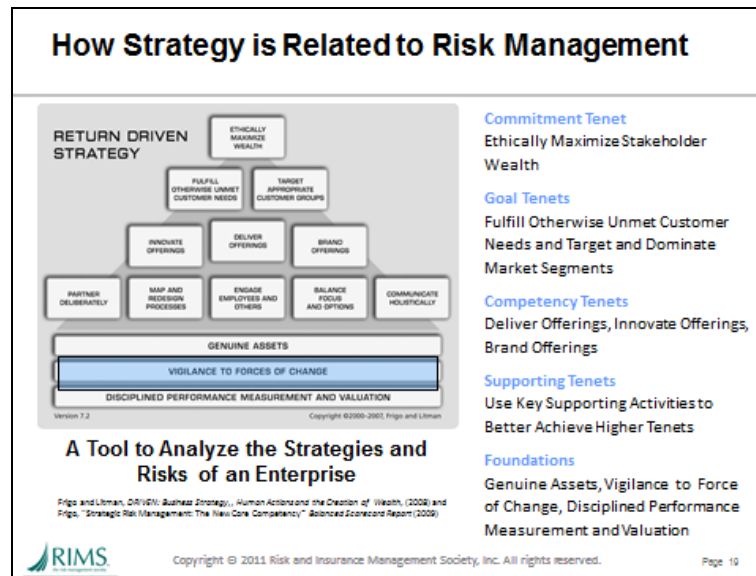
How Strategy is Related to Risk Management

RETURN DRIVEN STRATEGY

ETHICALLY MAXIMIZE WEALTH

FULFILL OTHERWISE UNMET CUSTOMER NEEDS

TARGET APPROPRIATE CUSTOMER GROUPS

INNOVATE OFFERINGS

DELIVER OFFERINGS

BRAND OFFERINGS

PARTNER DELIBERATELY

MAP AND REDESIGN PROCESSES

ENGAGE EMPLOYEES AND OTHERS

BALANCE FOCUS AND OPTIONS

COMMUNICATE HOLISTICALLY

GENUINE ASSETS

VIGILANCE TO FORCES OF CHANGE

DISCIPLINED PERFORMANCE MEASUREMENT AND VALUATION

Version 7.2

Copyright ©2000-2007, Frigo and Litman

A Tool to Analyze the Strategies and Risks of an Enterprise

Frigo and Litman, DRIVEN: Business Strategy, Human Actions and the Creation of Wealth, (2008) and Frigo, "Strategic Risk Management: The New Core Competency" Balanced Scorecard Report (2009)

Commitment Tenet
Ethically Maximize Stakeholder Wealth

Goal Tenets
Fulfill Otherwise Unmet Customer Needs and Target and Dominate Market Segments

Competency Tenets
Deliver Offerings, Innovate Offerings, Brand Offerings

Supporting Tenets
Use Key Supporting Activities to Better Achieve Higher Tenets

Foundations
Genuine Assets, Vigilance to Force of Change, Disciplined Performance Measurement and Valuation

RIMS

Copyright © 2011 Risk and Insurance Management Society, Inc. All rights reserved.

Page 19